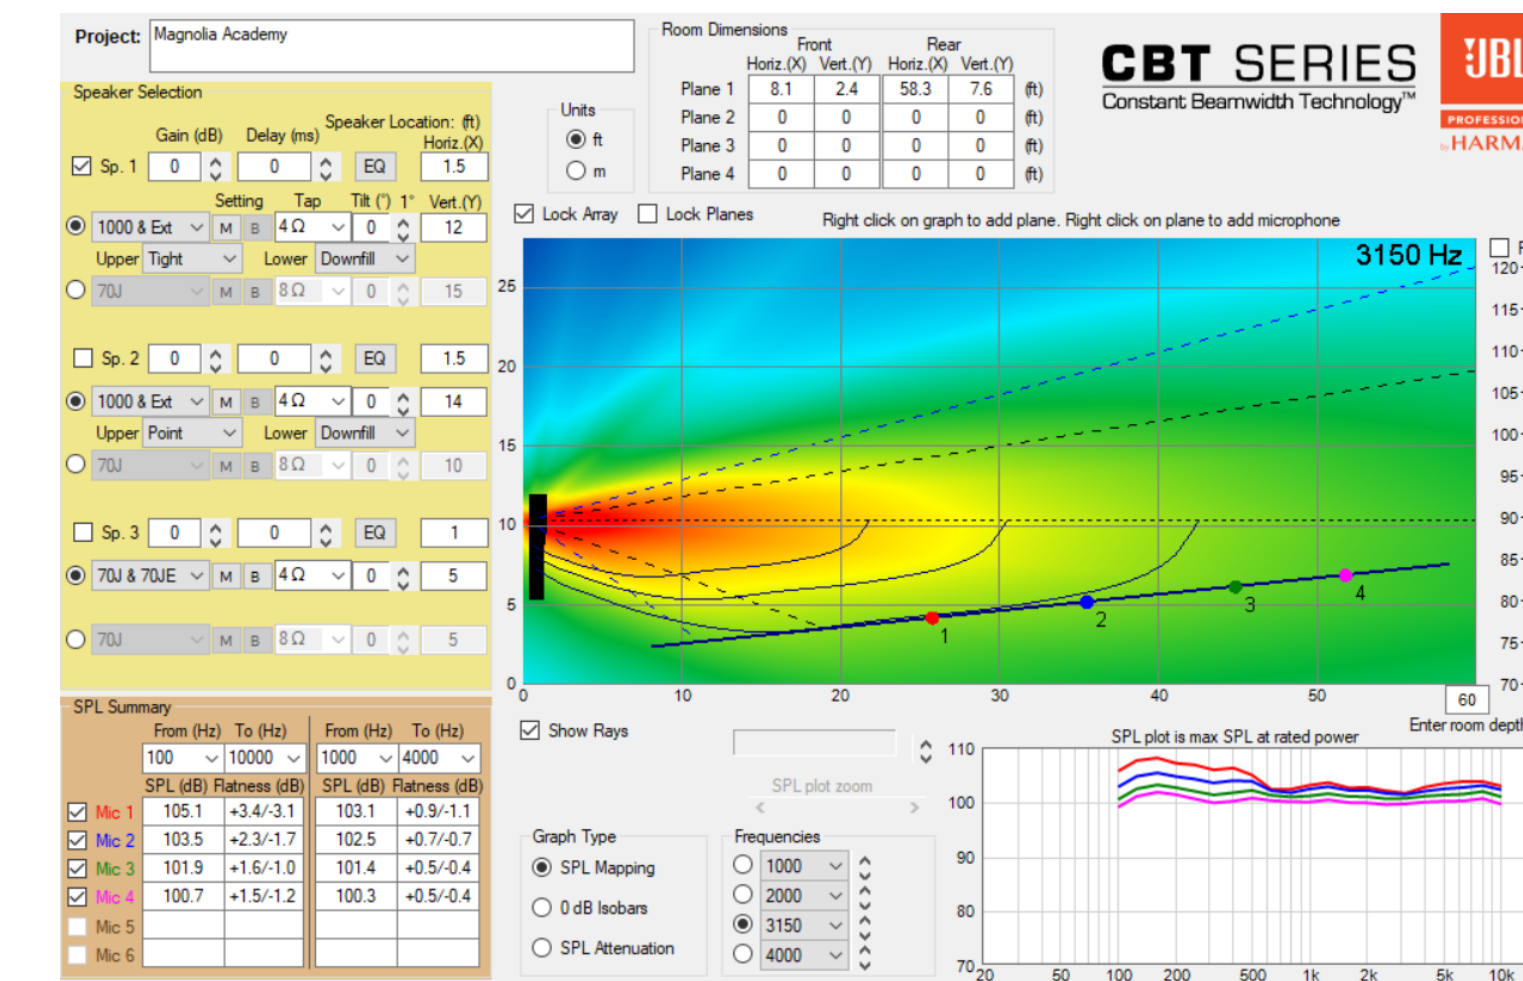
Project: Magnolia Academy

Room Dimensions

| | Front Horiz.(X) | Front Vert.(Y) | Rear Horiz.(X) | Rear Vert.(Y) | |
|---|---|---|---|---|---|
| Plane 1 | 8.1 | 2.4 | 58.3 | 7.6 | (ft) |
| Plane 2 | 0 | 0 | 0 | 0 | (ft) |
| Plane 3 | 0 | 0 | 0 | 0 | (ft) |
| Plane 4 | 0 | 0 | 0 | 0 | (ft) |

Units
ft
m

CBT SERIES
Constant Beamwidth Technology™

JBL PROFESSIO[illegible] HARM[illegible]

Speaker Selection

Gain (dB) Delay (ms) Speaker Location: (ft) Horiz.(X)

Sp. 1 0 0 EQ 1.5
Setting Tap Tilt (°) 1° Vert.(Y)
1000 & Ext M B 4Ω 0 12
Upper Tight Lower Downfill
70J M B 8Ω 0 15

Sp. 2 0 0 EQ 1.5
1000 & Ext M B 4Ω 0 14
Upper Point Lower Downfill
70J M B 8Ω 0 10

Sp. 3 0 0 EQ 1
70J & 70JE M B 4Ω 0 5
70J M B 8Ω 0 5

Lock Array Lock Planes Right click on graph to add plane. Right click on plane to add microphone

3150 Hz

25 20 15 10 5 0
0 10 20 30 40 50 60
1 2 3 4

120 115 110 105 100 95 90 85 80 75 70

Enter room depth

SPL Summary

| | From (Hz) 100 | To (Hz) 10000 | From (Hz) 1000 | To (Hz) 4000 |
|---|---|---|---|---|
| | SPL (dB) | Flatness (dB) | SPL (dB) | Flatness (dB) |
| Mic 1 | 105.1 | +3.4/-3.1 | 103.1 | +0.9/-1.1 |
| Mic 2 | 103.5 | +2.3/-1.7 | 102.5 | +0.7/-0.7 |
| Mic 3 | 101.9 | +1.6/-1.0 | 101.4 | +0.5/-0.4 |
| Mic 4 | 100.7 | +1.5/-1.2 | 100.3 | +0.5/-0.4 |
| Mic 5 | | | | |
| Mic 6 | | | | |

Show Rays

SPL plot zoom

Graph Type
SPL Mapping
0 dB Isobars
SPL Attenuation

Frequencies
1000
2000
3150
4000

SPL plot is max SPL at rated power
110 100 90 80 70
20 50 100 200 500 1k 2k 5k 10k